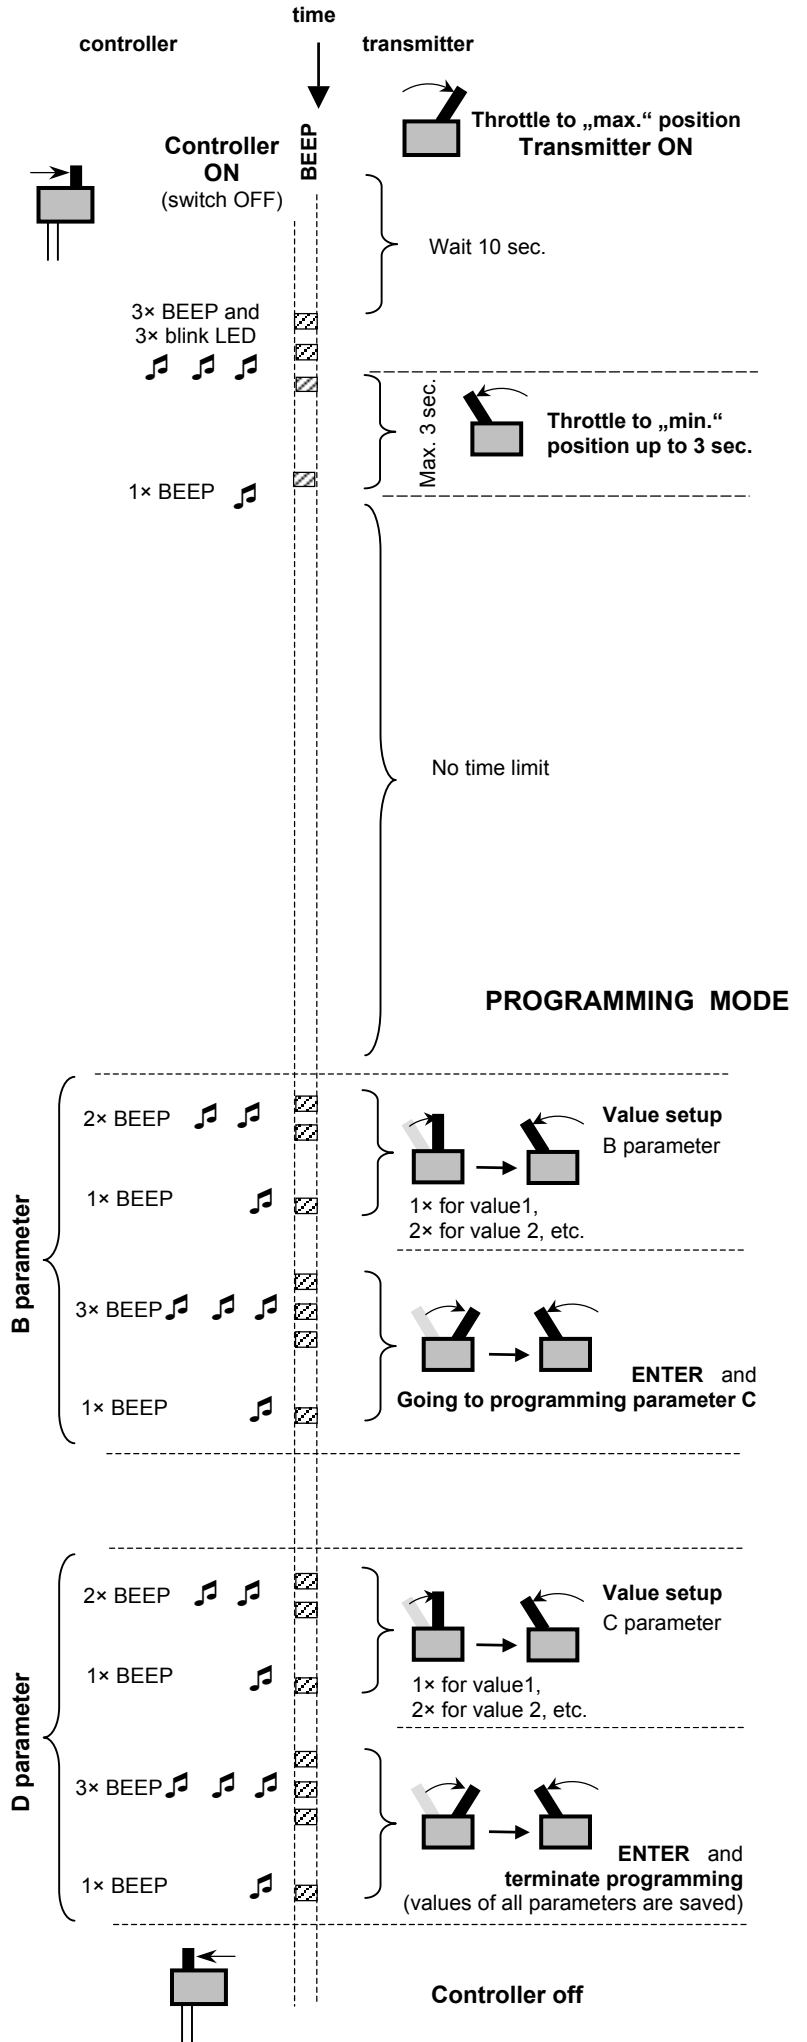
time

controller

transmitter

BEEP

Throttle to „max." position
Transmitter ON

Controller ON
(switch OFF)

Wait 10 sec.

3× BEEP and
3× blink LED

Max. 3 sec.

Throttle to „min." position up to 3 sec.

1× BEEP

No time limit

PROGRAMMING MODE

B parameter

2× BEEP

Value setup
B parameter

1× BEEP

1× for value1,
2× for value 2, etc.

3× BEEP

ENTER and
Going to programming parameter C

1× BEEP

D parameter

2× BEEP

Value setup
C parameter

1× BEEP

1× for value1,
2× for value 2, etc.

3× BEEP

ENTER and
terminate programming
(values of all parameters are saved)

1× BEEP

Controller off